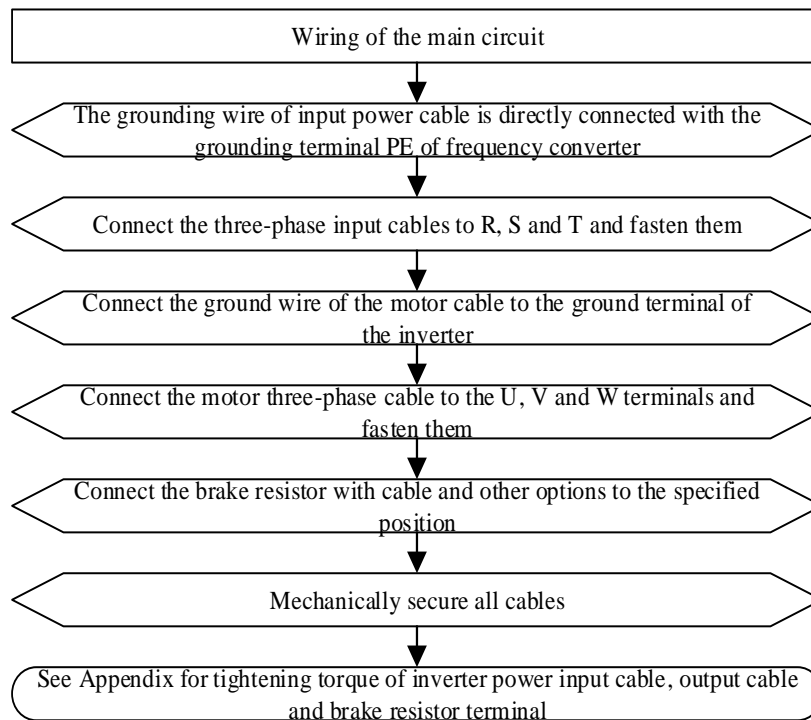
Wiring of the main circuit

The grounding wire of input power cable is directly connected with the grounding terminal PE of frequency converter

Connect the three-phase input cables to R, S and T and fasten them

Connect the ground wire of the motor cable to the ground terminal of the inverter

Connect the motor three-phase cable to the U, V and W terminals and fasten them

Connect the brake resistor with cable and other options to the specified position

Mechanically secure all cables

See Appendix for tightening torque of inverter power input cable, output cable and brake resistor terminal